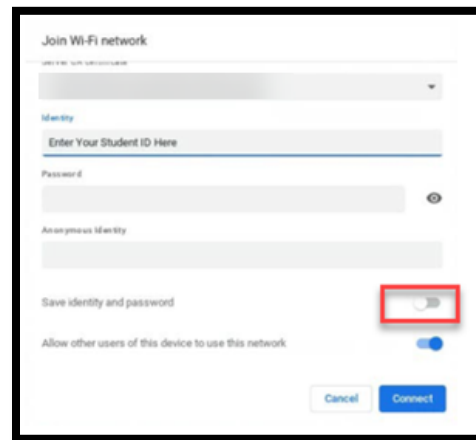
Join Wi-Fi network

Server CA certificate

Identity

Enter Your Student ID Here

Password

Anonymous Identity

Save identity and password

Allow other users of this device to use this network

Cancel

Connect